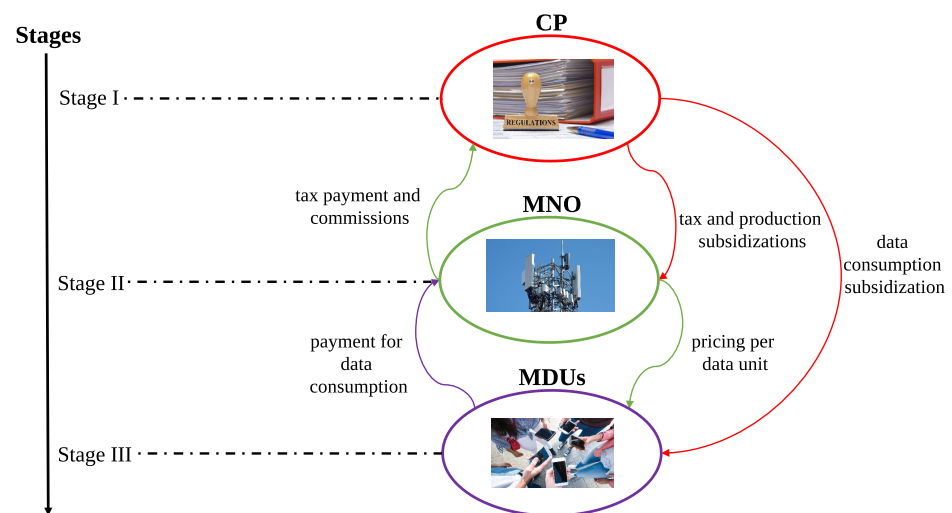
Stages

CP

REGULATIONS

Stage I

tax payment and commissions

MNO

tax and production subsidizations

data consumption subsidization

Stage II

payment for data consumption

pricing per data unit

MDUs

Stage III